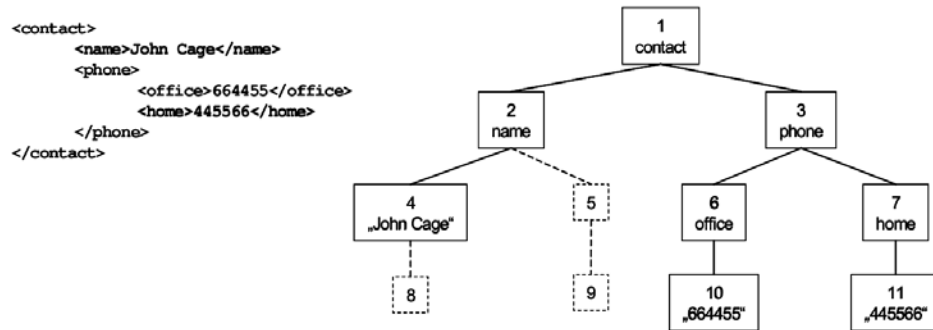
<contact>
<name>John Cage</name>
<phone>
<office>664455</office>
<home>445566</home>
</phone>
</contact>

1
contact

2
name

3
phone

4
„John Cage“

5

6
office

7
home

8

9

10
„664455“

11
„445566“